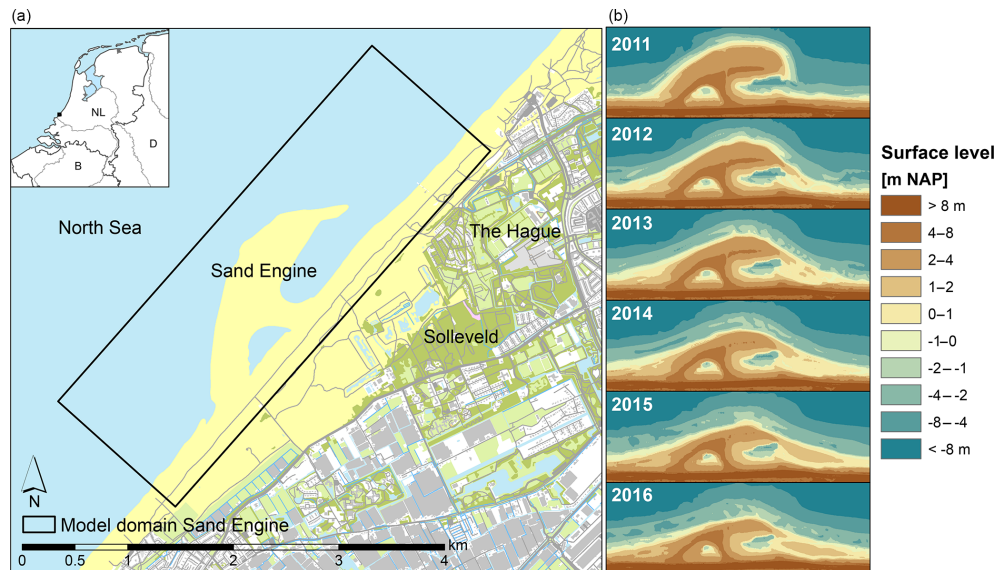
(a)

NL

D

B

North Sea

Sand Engine

The Hague

Solleveld

N

Model domain Sand Engine

0 0.5 1 2 3 4 km

(b)

2011

2012

2013

2014

2015

2016

Surface level [m NAP]

> 8 m

4–8

2–4

1–2

0–1

-1–0

-2 – -1

-4 – -2

-8 – -4

< -8 m